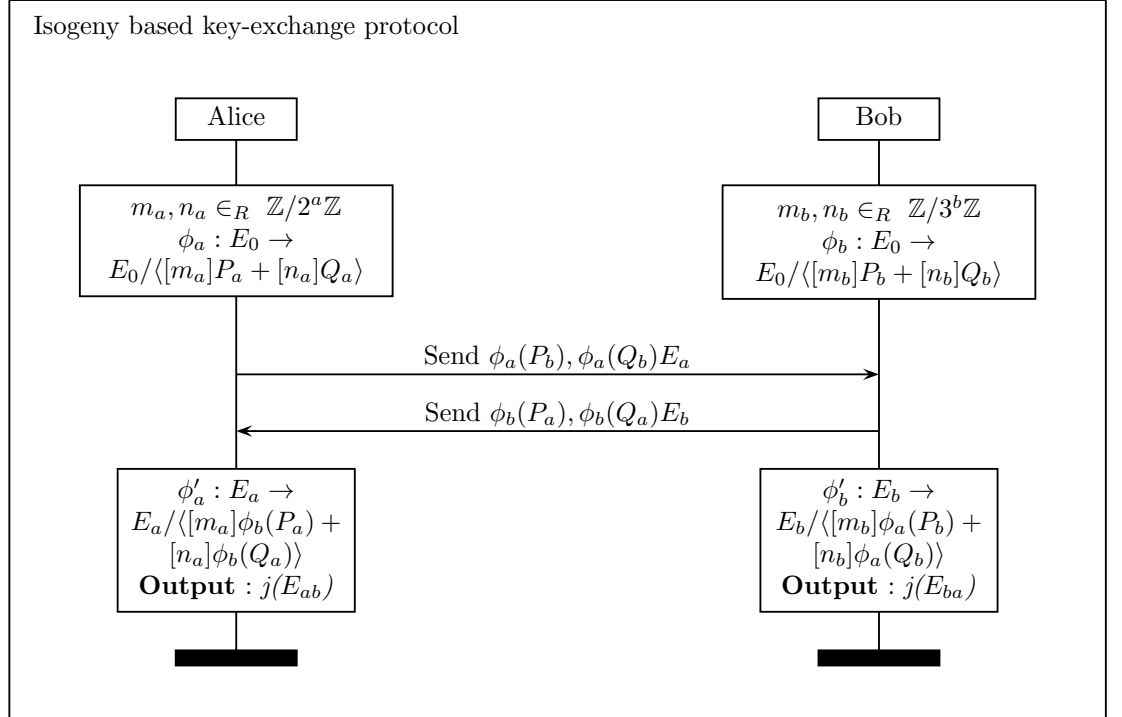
Isogeny based key-exchange protocol

Alice

Bob

$m_a, n_a \in_R \mathbb{Z}/2^a\mathbb{Z}$
$\phi_a : E_0 \rightarrow$
$E_0/\langle [m_a]P_a + [n_a]Q_a \rangle$

$m_b, n_b \in_R \mathbb{Z}/3^b\mathbb{Z}$
$\phi_b : E_0 \rightarrow$
$E_0/\langle [m_b]P_b + [n_b]Q_b \rangle$

Send $\phi_a(P_b), \phi_a(Q_b)E_a$

Send $\phi_b(P_a), \phi_b(Q_a)E_b$

$\phi'_a : E_a \rightarrow$
$E_a/\langle [m_a]\phi_b(P_a) +$
$[n_a]\phi_b(Q_a) \rangle$
**Output** : $j(E_{ab})$

$\phi'_b : E_b \rightarrow$
$E_b/\langle [m_b]\phi_a(P_b) +$
$[n_b]\phi_a(Q_b) \rangle$
**Output** : $j(E_{ba})$